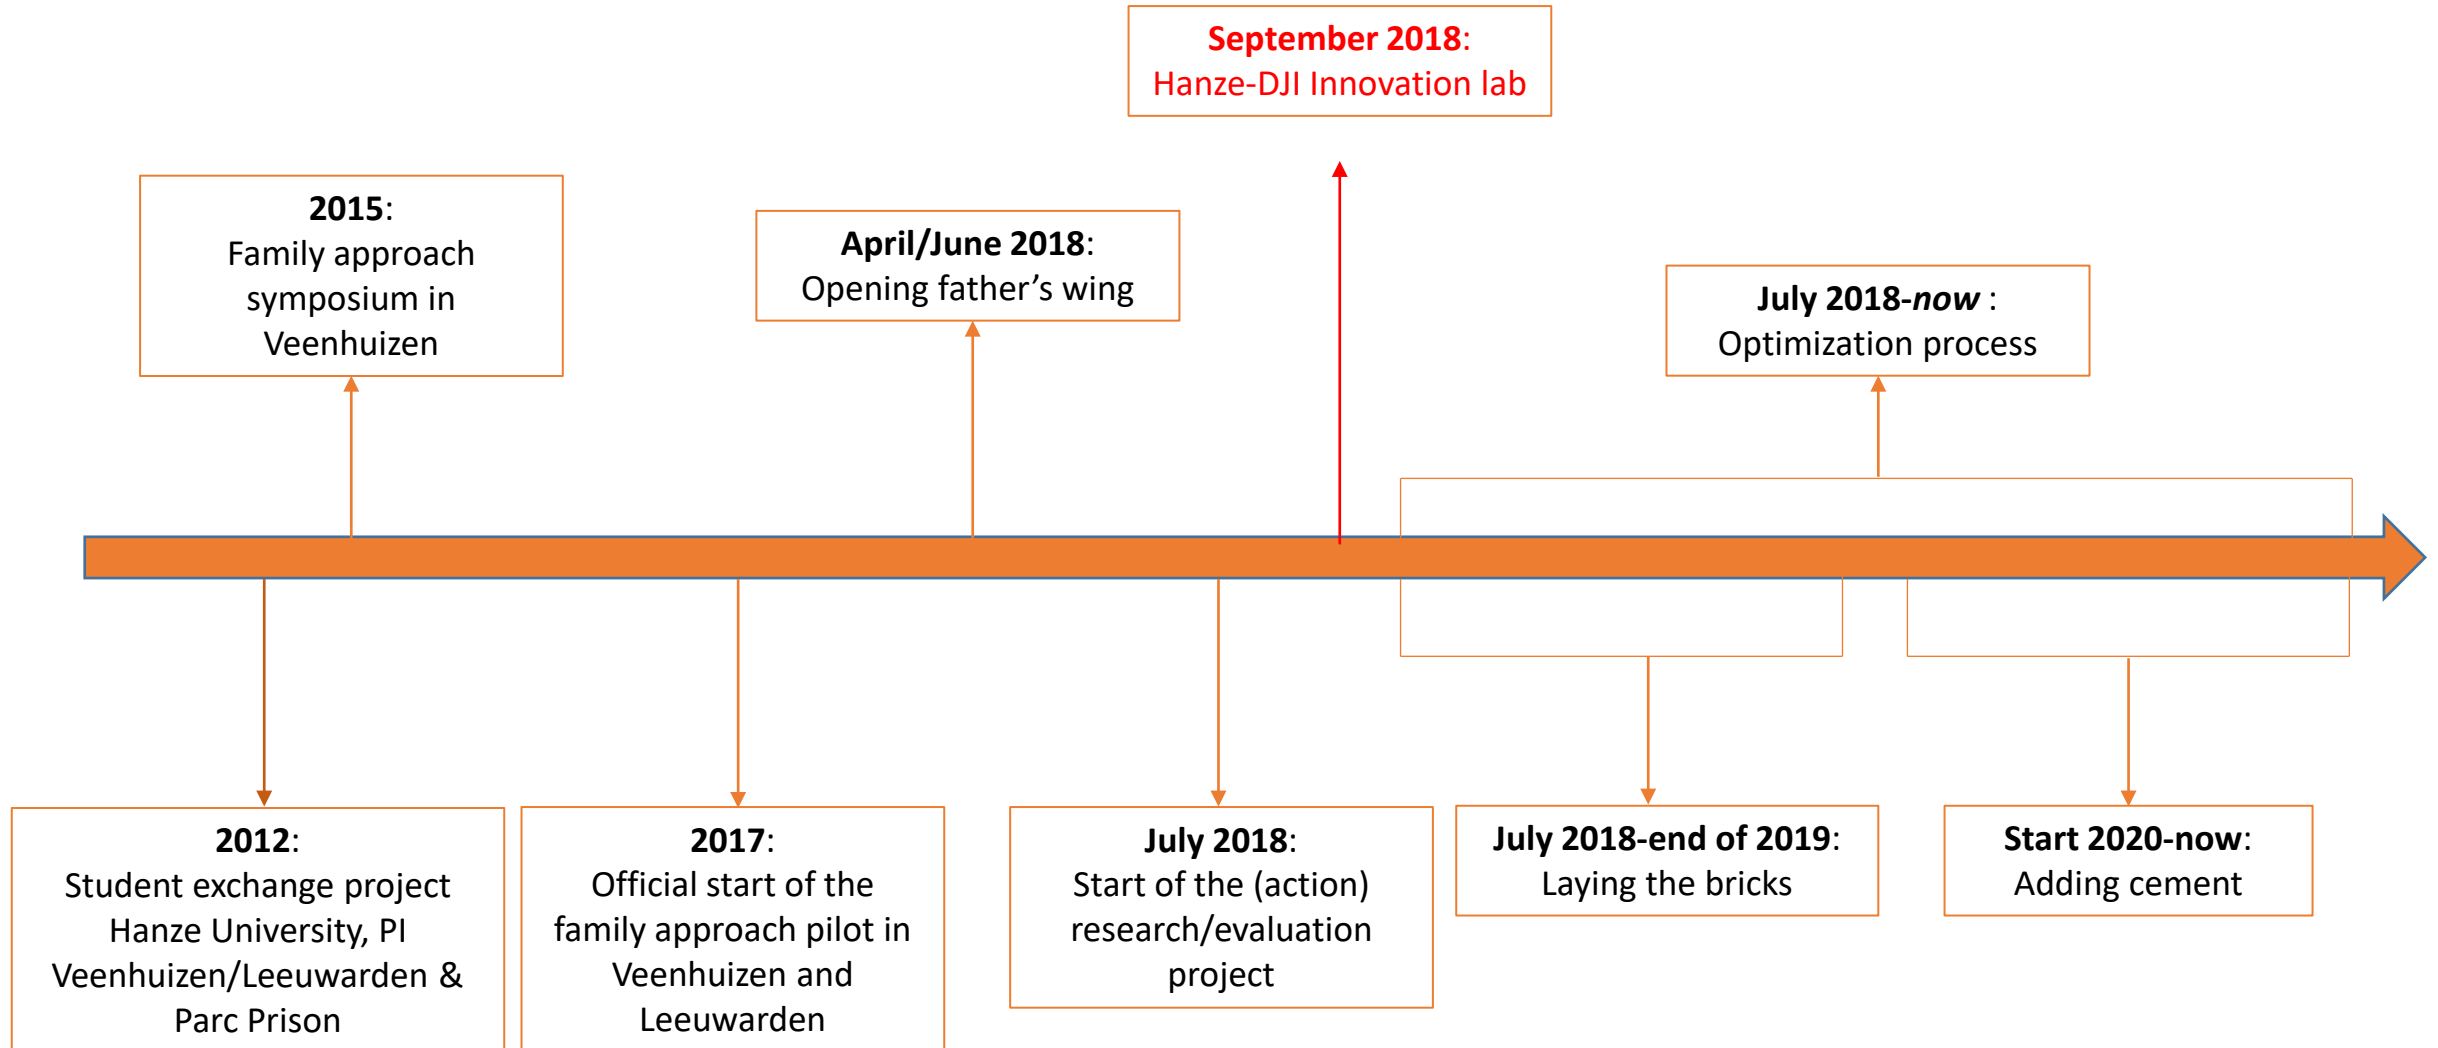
**September 2018**:
Hanze-DJI Innovation lab

**2015**:
Family approach symposium in Veenhuizen

**April/June 2018**:
Opening father's wing

**July 2018-*now*** :
Optimization process

**2012**:
Student exchange project Hanze University, PI Veenhuizen/Leeuwarden & Parc Prison

**2017**:
Official start of the family approach pilot in Veenhuizen and Leeuwarden

**July 2018**:
Start of the (action) research/evaluation project

**July 2018-end of 2019**:
Laying the bricks

**Start 2020-now**:
Adding cement